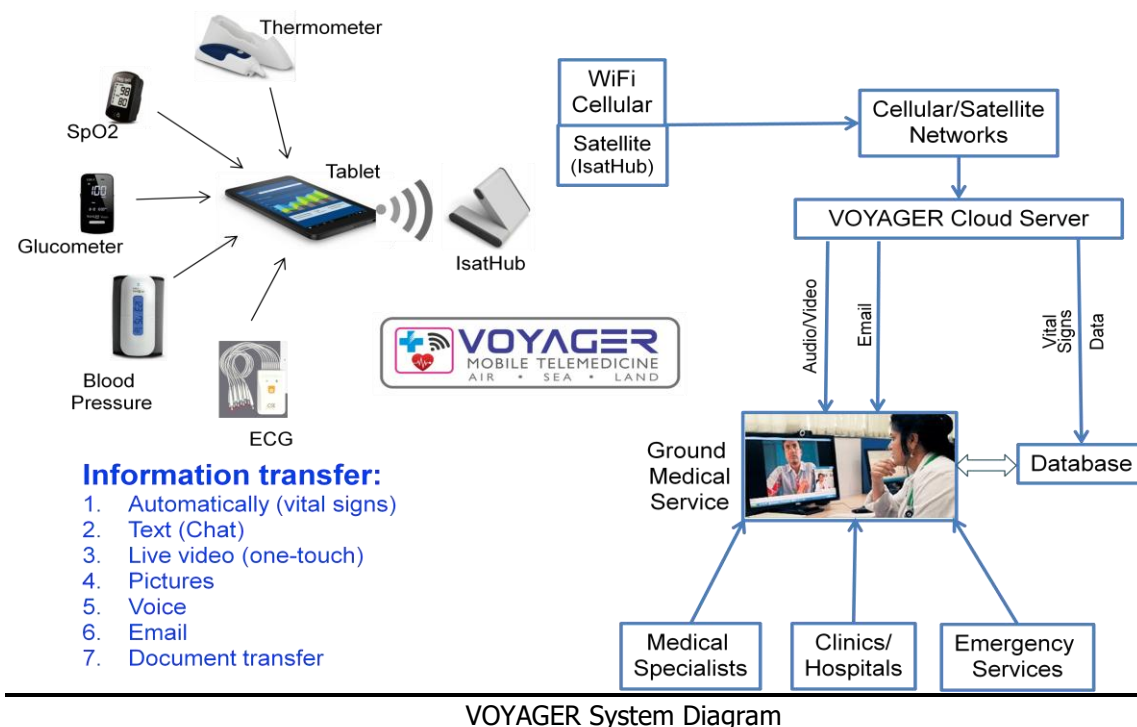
Thermometer

SpO2

Tablet

Glucometer

IsatHub

Blood Pressure

ECG

VOYAGER
MOBILE TELEMEDICINE
AIR • SEA • LAND

WiFi
Cellular

Satellite
(IsatHub)

Cellular/Satellite Networks

VOYAGER Cloud Server

Audio/Video

Email

Vital Signs

Data

Ground Medical Service

Database

Information transfer:
1. Automatically (vital signs)
2. Text (Chat)
3. Live video (one-touch)
4. Pictures
5. Voice
6. Email
7. Document transfer

Medical Specialists

Clinics/ Hospitals

Emergency Services

VOYAGER System Diagram